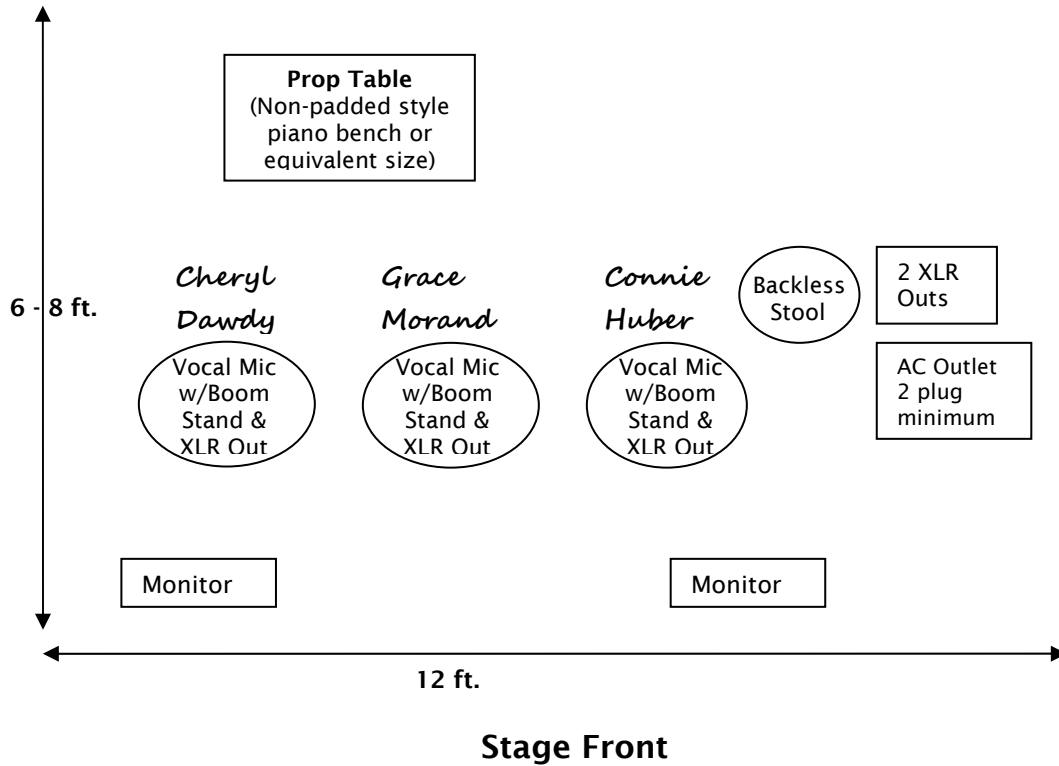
Prop Table
(Non-padded style piano bench or equivalent size)

6 - 8 ft.

Cheryl Dawdy

Vocal Mic w/Boom Stand & XLR Out

Grace Morand

Vocal Mic w/Boom Stand & XLR Out

Connie Huber

Vocal Mic w/Boom Stand & XLR Out

Backless Stool

2 XLR Outs

AC Outlet 2 plug minimum

Monitor

Monitor

12 ft.

Stage Front